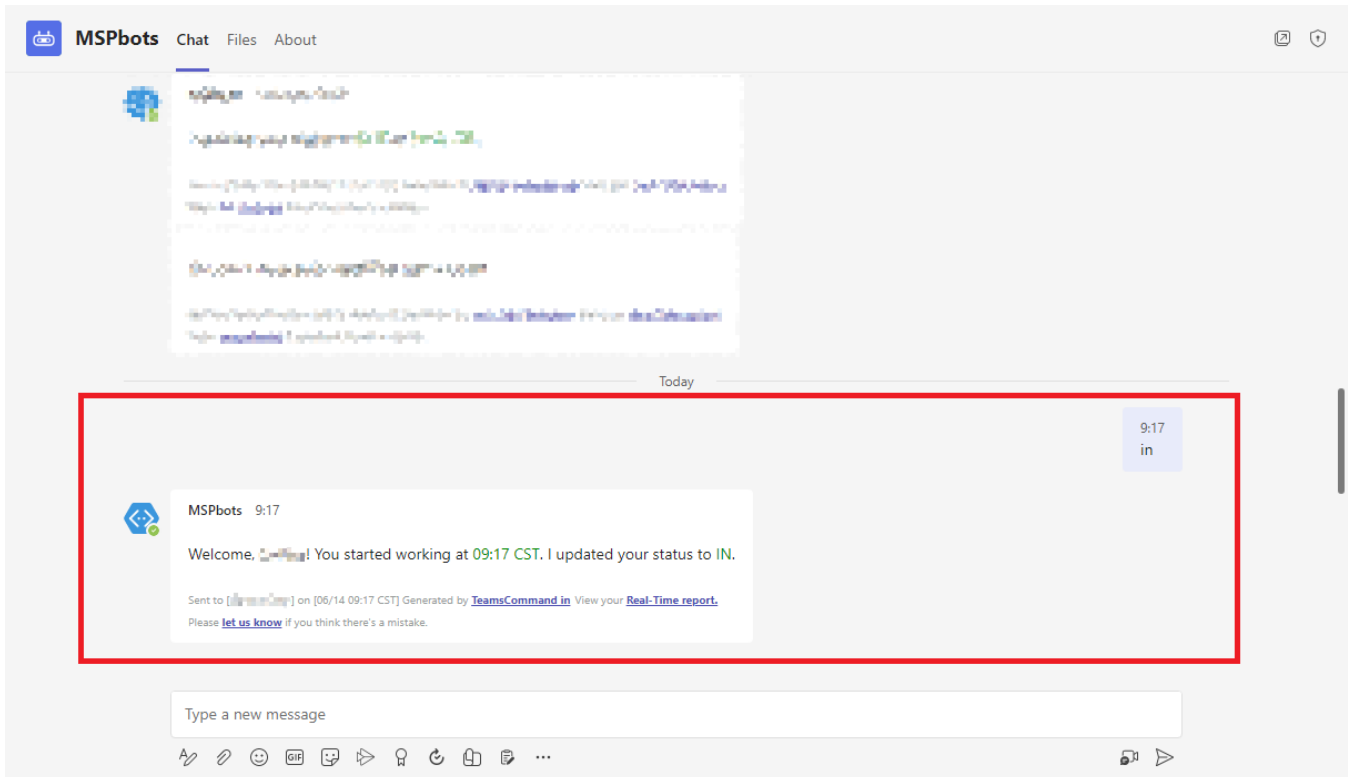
MSPbots Chat Files About

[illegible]

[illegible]

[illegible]

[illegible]

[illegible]

Today

9:17
in

MSPbots 9:17

Welcome, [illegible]! You started working at 09:17 CST. I updated your status to IN.

Sent to [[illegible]] on [06/14 09:17 CST] Generated by TeamsCommand in View your Real-Time report.
Please let us know if you think there's a mistake.

Type a new message

GIF